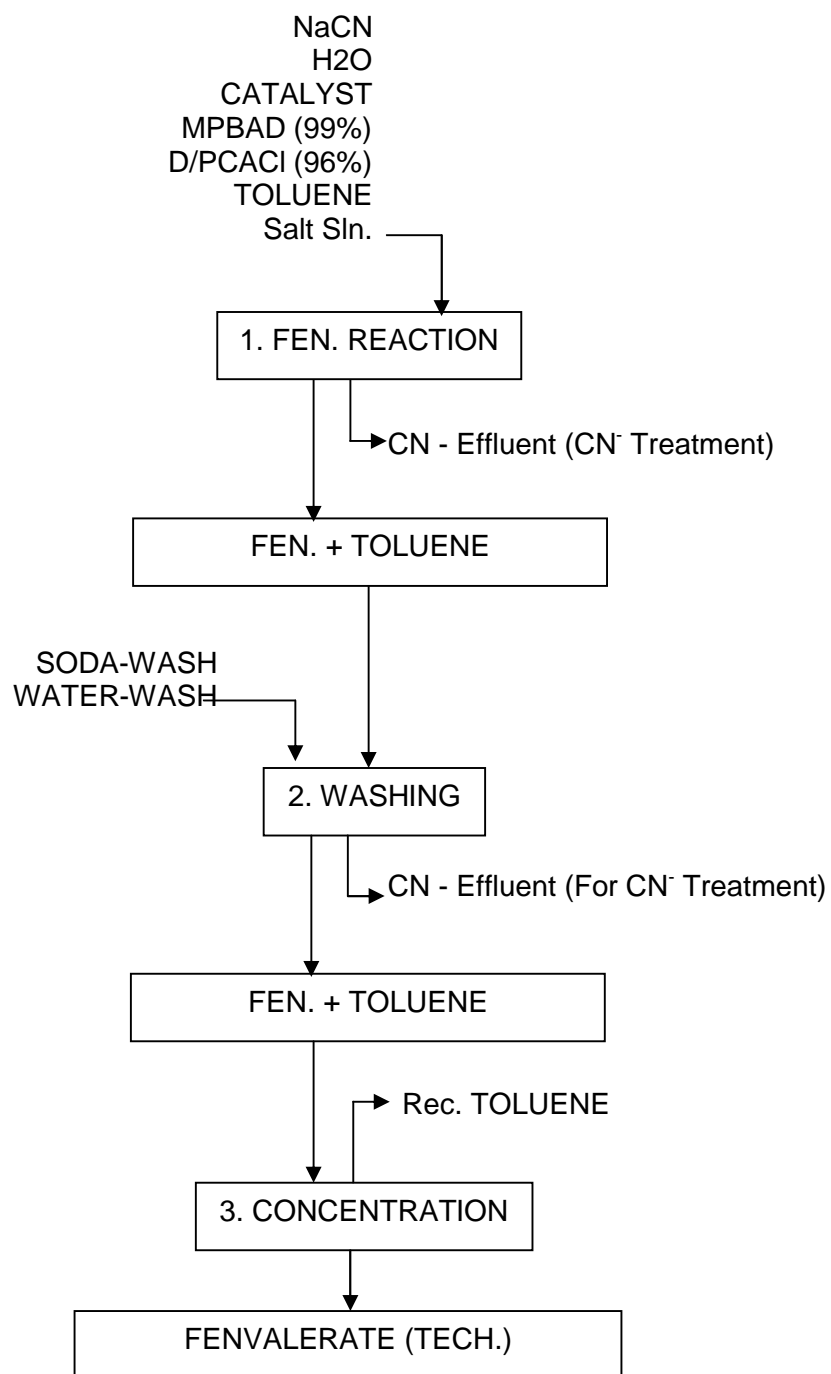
NaCN
H2O
CATALYST
MPBAD (99%)
D/PCACl (96%)
TOLUENE
Salt Sln.

1. FEN. REACTION

CN - Effluent (CN$^-$ Treatment)

FEN. + TOLUENE

SODA-WASH
WATER-WASH

2. WASHING

CN - Effluent (For CN$^-$ Treatment)

FEN. + TOLUENE

Rec. TOLUENE

3. CONCENTRATION

FENVALERATE (TECH.)